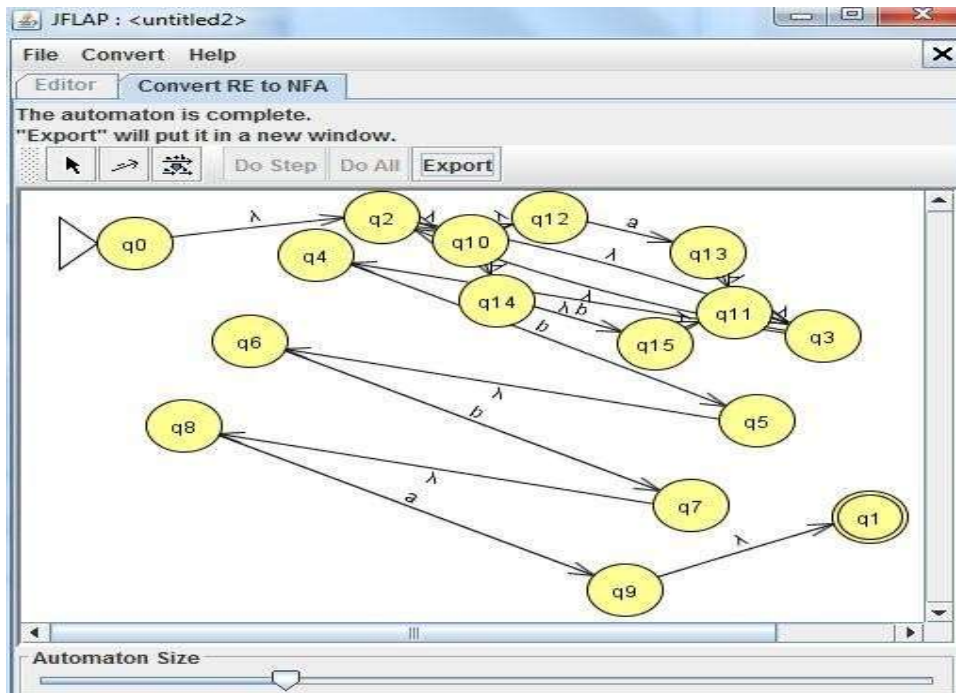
JFLAP : <untitled2>

File Convert Help

Editor Convert RE to NFA

The automaton is complete.
"Export" will put it in a new window.

Do Step Do All Export

q0 λ q2 λ q12 a q13 q4 q10 λ λ q14 λ λ b q11 b q15 q3 q6 λ b q5 q8 λ a q7 q1 λ q9

Automaton Size